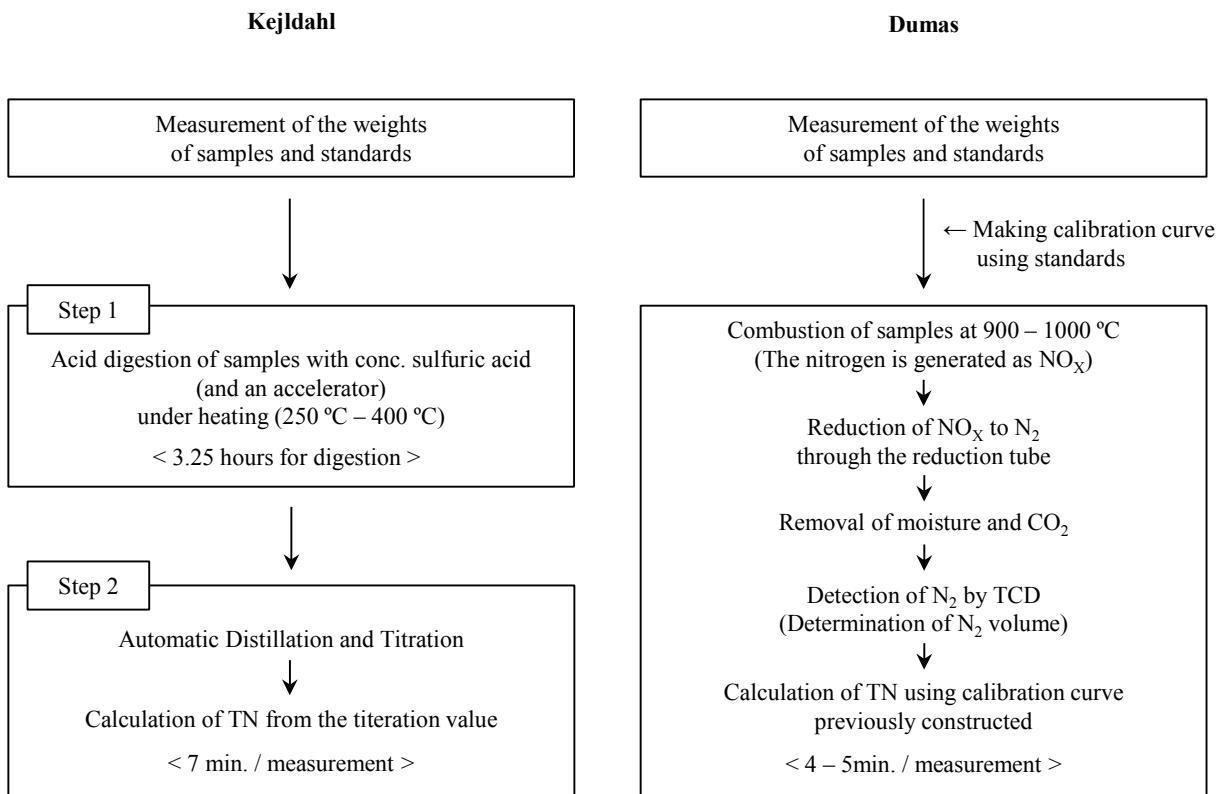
Kejldahl

Measurement of the weights of samples and standards

Step 1

Acid digestion of samples with conc. sulfuric acid (and an accelerator) under heating (250 ºC – 400 ºC)

< 3.25 hours for digestion >

Step 2

Automatic Distillation and Titration

Calculation of TN from the titeration value

< 7 min. / measurement >

Dumas

Measurement of the weights of samples and standards

← Making calibration curve using standards

Combustion of samples at 900 – 1000 ºC (The nitrogen is generated as $NO_X$)

Reduction of $NO_X$ to $N_2$ through the reduction tube

Removal of moisture and $CO_2$

Detection of $N_2$ by TCD (Determination of $N_2$ volume)

Calculation of TN using calibration curve previously constructed

< 4 – 5min. / measurement >